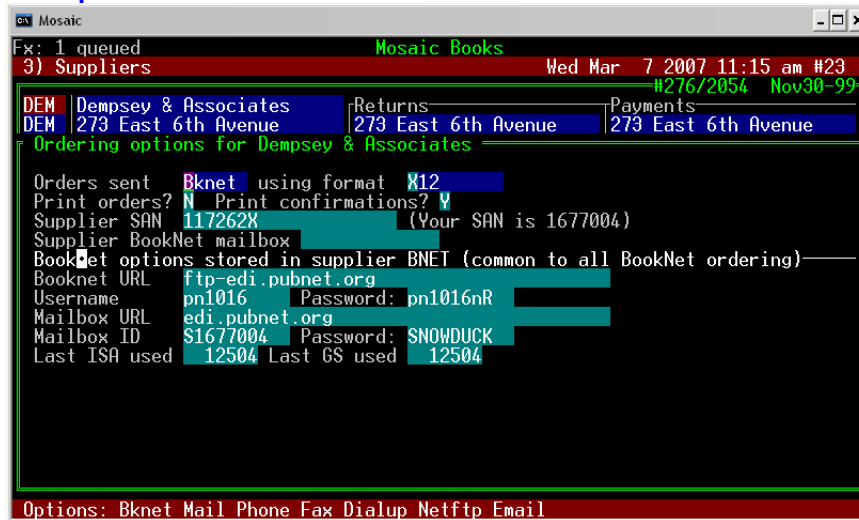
Mosaic

Fx: 1 queued
Mosaic Books
3) Suppliers
Wed Mar 7 2007 11:15 am #23
#276/2054 Nov30-99
DEM Dempsey & Associates
DEM 273 East 6th Avenue
Returns
273 East 6th Avenue
Payments
273 East 6th Avenue
Ordering options for Dempsey & Associates

Orders sent Bknet using format X12
Print orders? N Print confirmations? Y
Supplier SAN 117262X (Your SAN is 1677004)
Supplier BookNet mailbox
BookNet options stored in supplier BNET (common to all BookNet ordering)
Booknet URL ftp-edi.pubnet.org
Username pn1016 Password: pn1016nR
Mailbox URL edi.pubnet.org
Mailbox ID S1677004 Password: SNOWDUCK
Last ISA used 12504 Last GS used 12504

Options: Bknet Mail Phone Fax Dialup Netftp Email